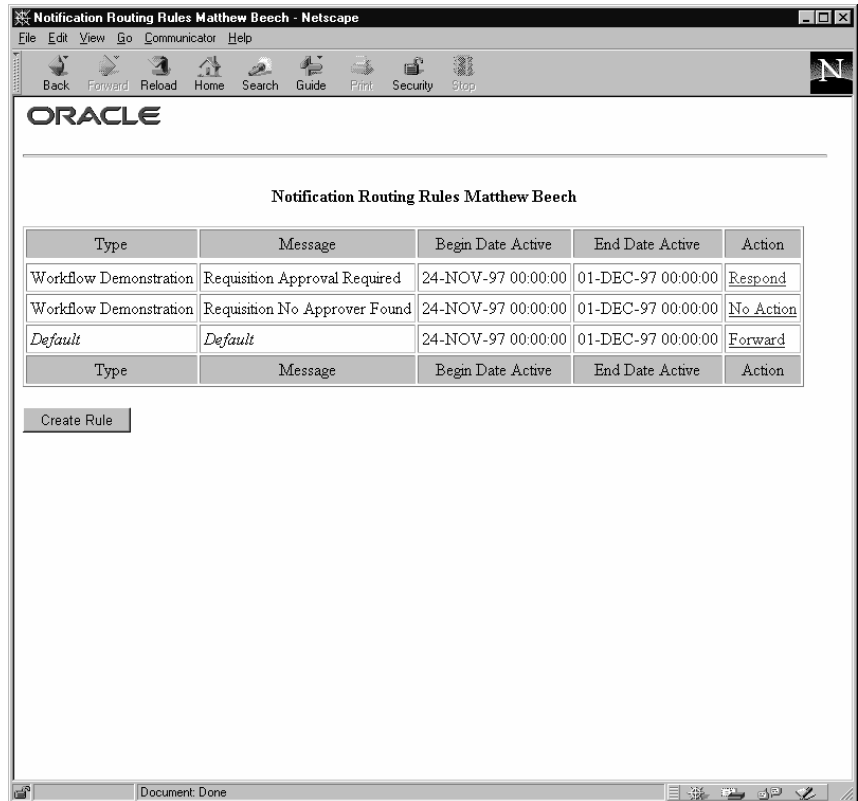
Notification Routing Rules Matthew Beech - Netscape

File Edit View Go Communicator Help

Back Forward Reload Home Search Guide Print Security Stop

N

ORACLE

Notification Routing Rules Matthew Beech

| Type | Message | Begin Date Active | End Date Active | Action |
|---|---|---|---|---|
| Workflow Demonstration | Requisition Approval Required | 24-NOV-97 00:00:00 | 01-DEC-97 00:00:00 | Respond |
| Workflow Demonstration | Requisition No Approver Found | 24-NOV-97 00:00:00 | 01-DEC-97 00:00:00 | No Action |
| *Default* | *Default* | 24-NOV-97 00:00:00 | 01-DEC-97 00:00:00 | Forward |
| Type | Message | Begin Date Active | End Date Active | Action |

Create Rule

Document: Done